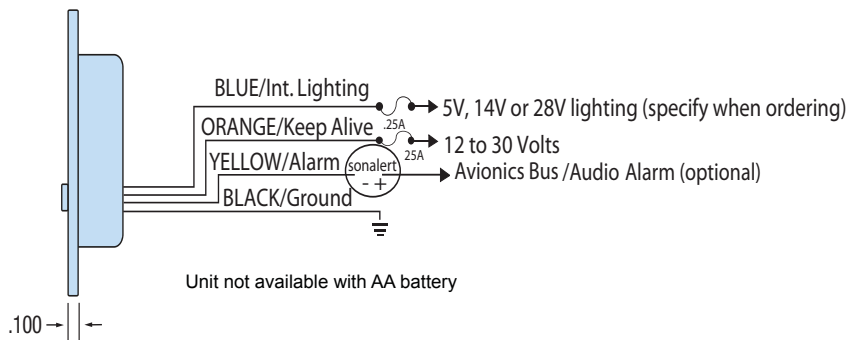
BLUE/Int. Lighting
5V, 14V or 28V lighting (specify when ordering)
ORANGE/Keep Alive
.25A
12 to 30 Volts
.25A
YELLOW/Alarm
sonalert
- +
Avionics Bus /Audio Alarm (optional)
BLACK/Ground

Unit not available with AA battery

.100